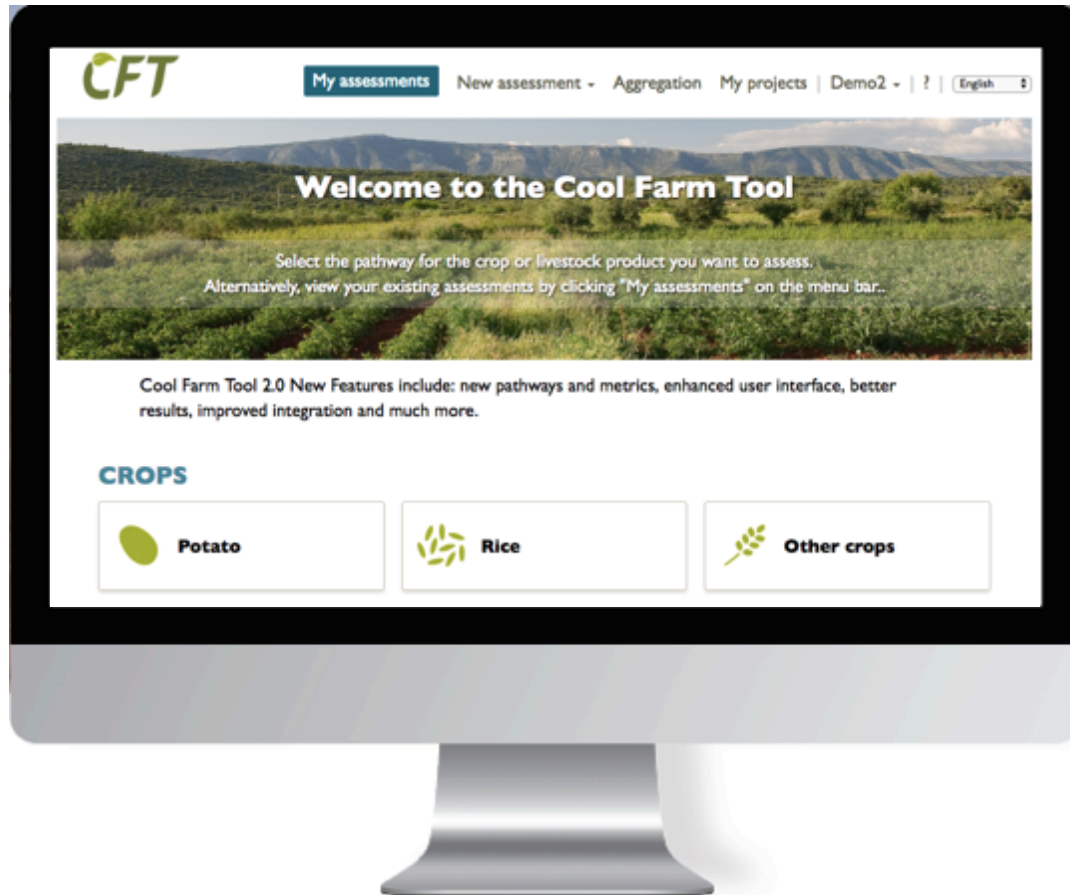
CFT

My assessments New assessment ▾ Aggregation My projects | Demo2 ▾ | ? | English

Welcome to the Cool Farm Tool

Select the pathway for the crop or livestock product you want to assess.
Alternatively, view your existing assessments by clicking "My assessments" on the menu bar..

Cool Farm Tool 2.0 New Features include: new pathways and metrics, enhanced user interface, better results, improved integration and much more.

CROPS

Potato

Rice

Other crops